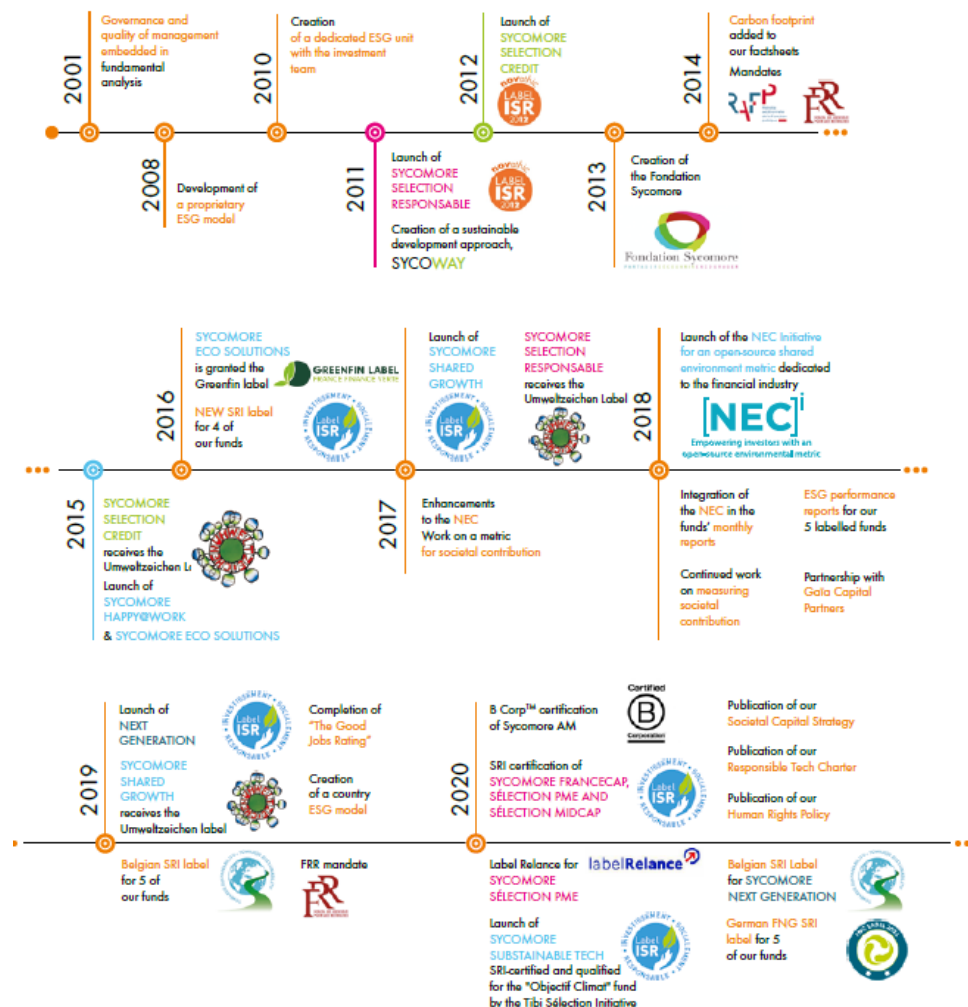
2001
Governance and quality of management embedded in fundamental analysis

2008
Development of a proprietary ESG model

2010
Creation of a dedicated ESG unit with the investment team

2011
Launch of SYCOMORE SELECTION RESPONSABLE
LABEL ISR 2013
Creation of a sustainable development approach, SYCOWAY

2012
Launch of SYCOMORE SELECTION CREDIT
LABEL ISR 2012

2013
Creation of the Fondation Sycomore
Fondation Sycomore

2014
Carbon footprint added to our factsheets
Mandates
RAFP
FRR

2015
SYCOMORE SELECTION CREDIT receives the Umweltzeichen Label
Launch of SYCOMORE HAPPY@WORK & SYCOMORE ECO SOLUTIONS

2016
SYCOMORE ECO SOLUTIONS is granted the Greenfin label
GREENFIN LABEL FRANCE FINANCE VERTE
NEW SRI label for 4 of our funds
INVESTISSEMENT SOCIALEMENT RESPONSABLE Label ISR

2017
Launch of SYCOMORE SHARED GROWTH
SYCOMORE SELECTION RESPONSABLE receives the Umweltzeichen Label
Enhancements to the NEC
Work on a metric for societal contribution

2018
Launch of the NEC Initiative for an open-source shared environment metric dedicated to the financial industry
[NEC]$^i$
Empowering investors with an open-source environmental metric
Integration of the NEC in the funds' monthly reports
ESG performance reports for our 5 labelled funds
Continued work on measuring societal contribution
Partnership with Gaia Capital Partners

2019
Launch of NEXT GENERATION
SYCOMORE SHARED GROWTH receives the Umweltzeichen label
Completion of "The Good Jobs Rating"
Creation of a country ESG model
Belgian SRI label for 5 of our funds
FRR mandate

2020
B Corp™ certification of Sycomore AM
Certified B Corporation
SRI certification of SYCOMORE FRANCECAP, SÉLECTION PME AND SÉLECTION MIDCAP
Label Relance for SYCOMORE SÉLECTION PME
labelRelance
Launch of SYCOMORE SUSTAINABLE TECH SRI-certified and qualified for the "Objectif Climat" fund by the Tibi Sélection Initiative
Publication of our Societal Capital Strategy
Publication of our Responsible Tech Charter
Publication of our Human Rights Policy
Belgian SRI Label for SYCOMORE NEXT GENERATION
German FNG SRI label for 5 of our funds